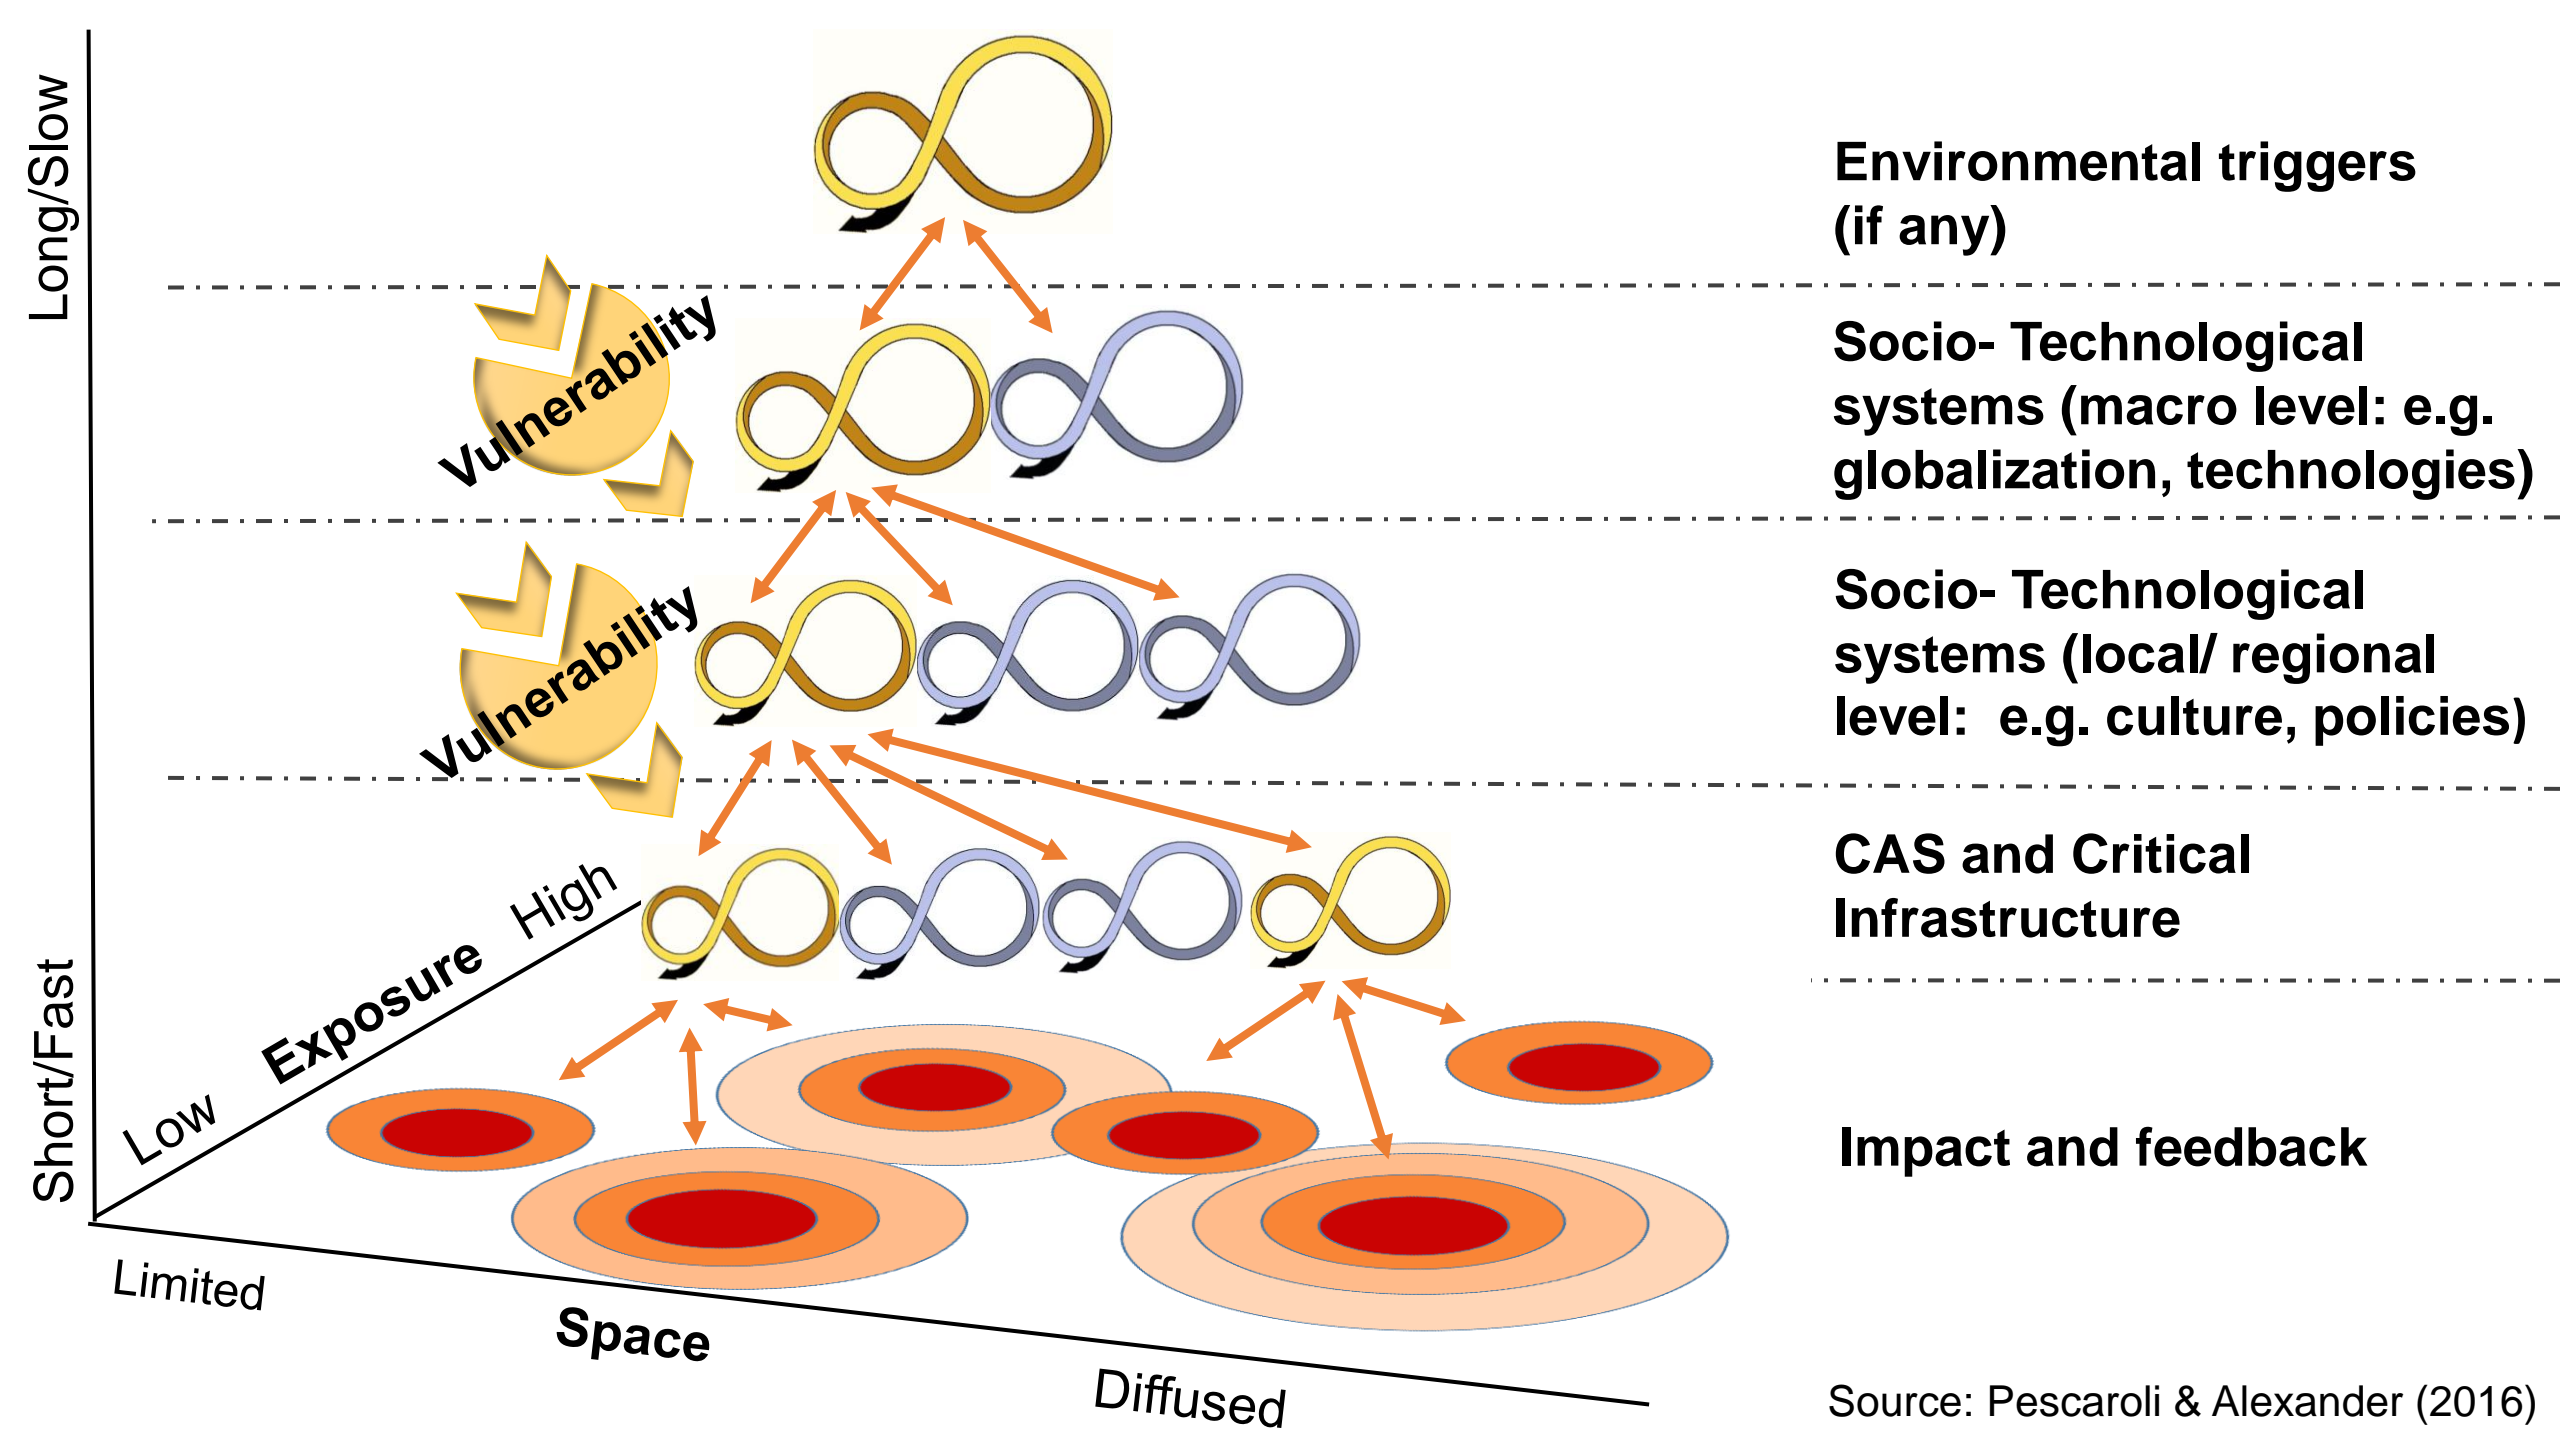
Long/Slow

Environmental triggers (if any)

Vulnerability

Socio- Technological systems (macro level: e.g. globalization, technologies)

Vulnerability

Socio- Technological systems (local/ regional level: e.g. culture, policies)

High

Exposure

Low

CAS and Critical Infrastructure

Short/Fast

Impact and feedback

Limited

Space

Diffused

Source: Pescaroli & Alexander (2016)